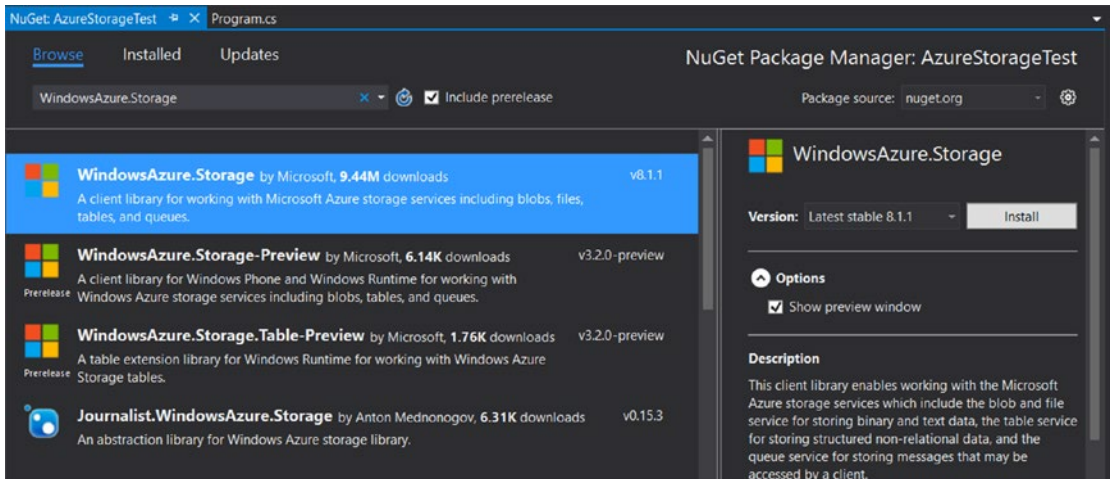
NuGet: AzureStorageTest ✕ Program.cs

Browse Installed Updates

NuGet Package Manager: AzureStorageTest

WindowsAzure.Storage

Include prerelease

Package source: nuget.org

WindowsAzure.Storage by Microsoft, 9.44M downloads v8.1.1
A client library for working with Microsoft Azure storage services including blobs, files, tables, and queues.

WindowsAzure.Storage-Preview by Microsoft, 6.14K downloads v3.2.0-preview
Prerelease A client library for Windows Phone and Windows Runtime for working with Windows Azure storage services including blobs, tables, and queues.

WindowsAzure.Storage.Table-Preview by Microsoft, 1.76K downloads v3.2.0-preview
Prerelease A table extension library for Windows Runtime for working with Windows Azure Storage tables.

Journalist.WindowsAzure.Storage by Anton Mednonogov, 6.31K downloads v0.15.3
An abstraction library for Windows Azure storage library.

WindowsAzure.Storage

Version: Latest stable 8.1.1 Install

Options

Show preview window

Description

This client library enables working with the Microsoft Azure storage services which include the blob and file service for storing binary and text data, the table service for storing structured non-relational data, and the queue service for storing messages that may be accessed by a client.